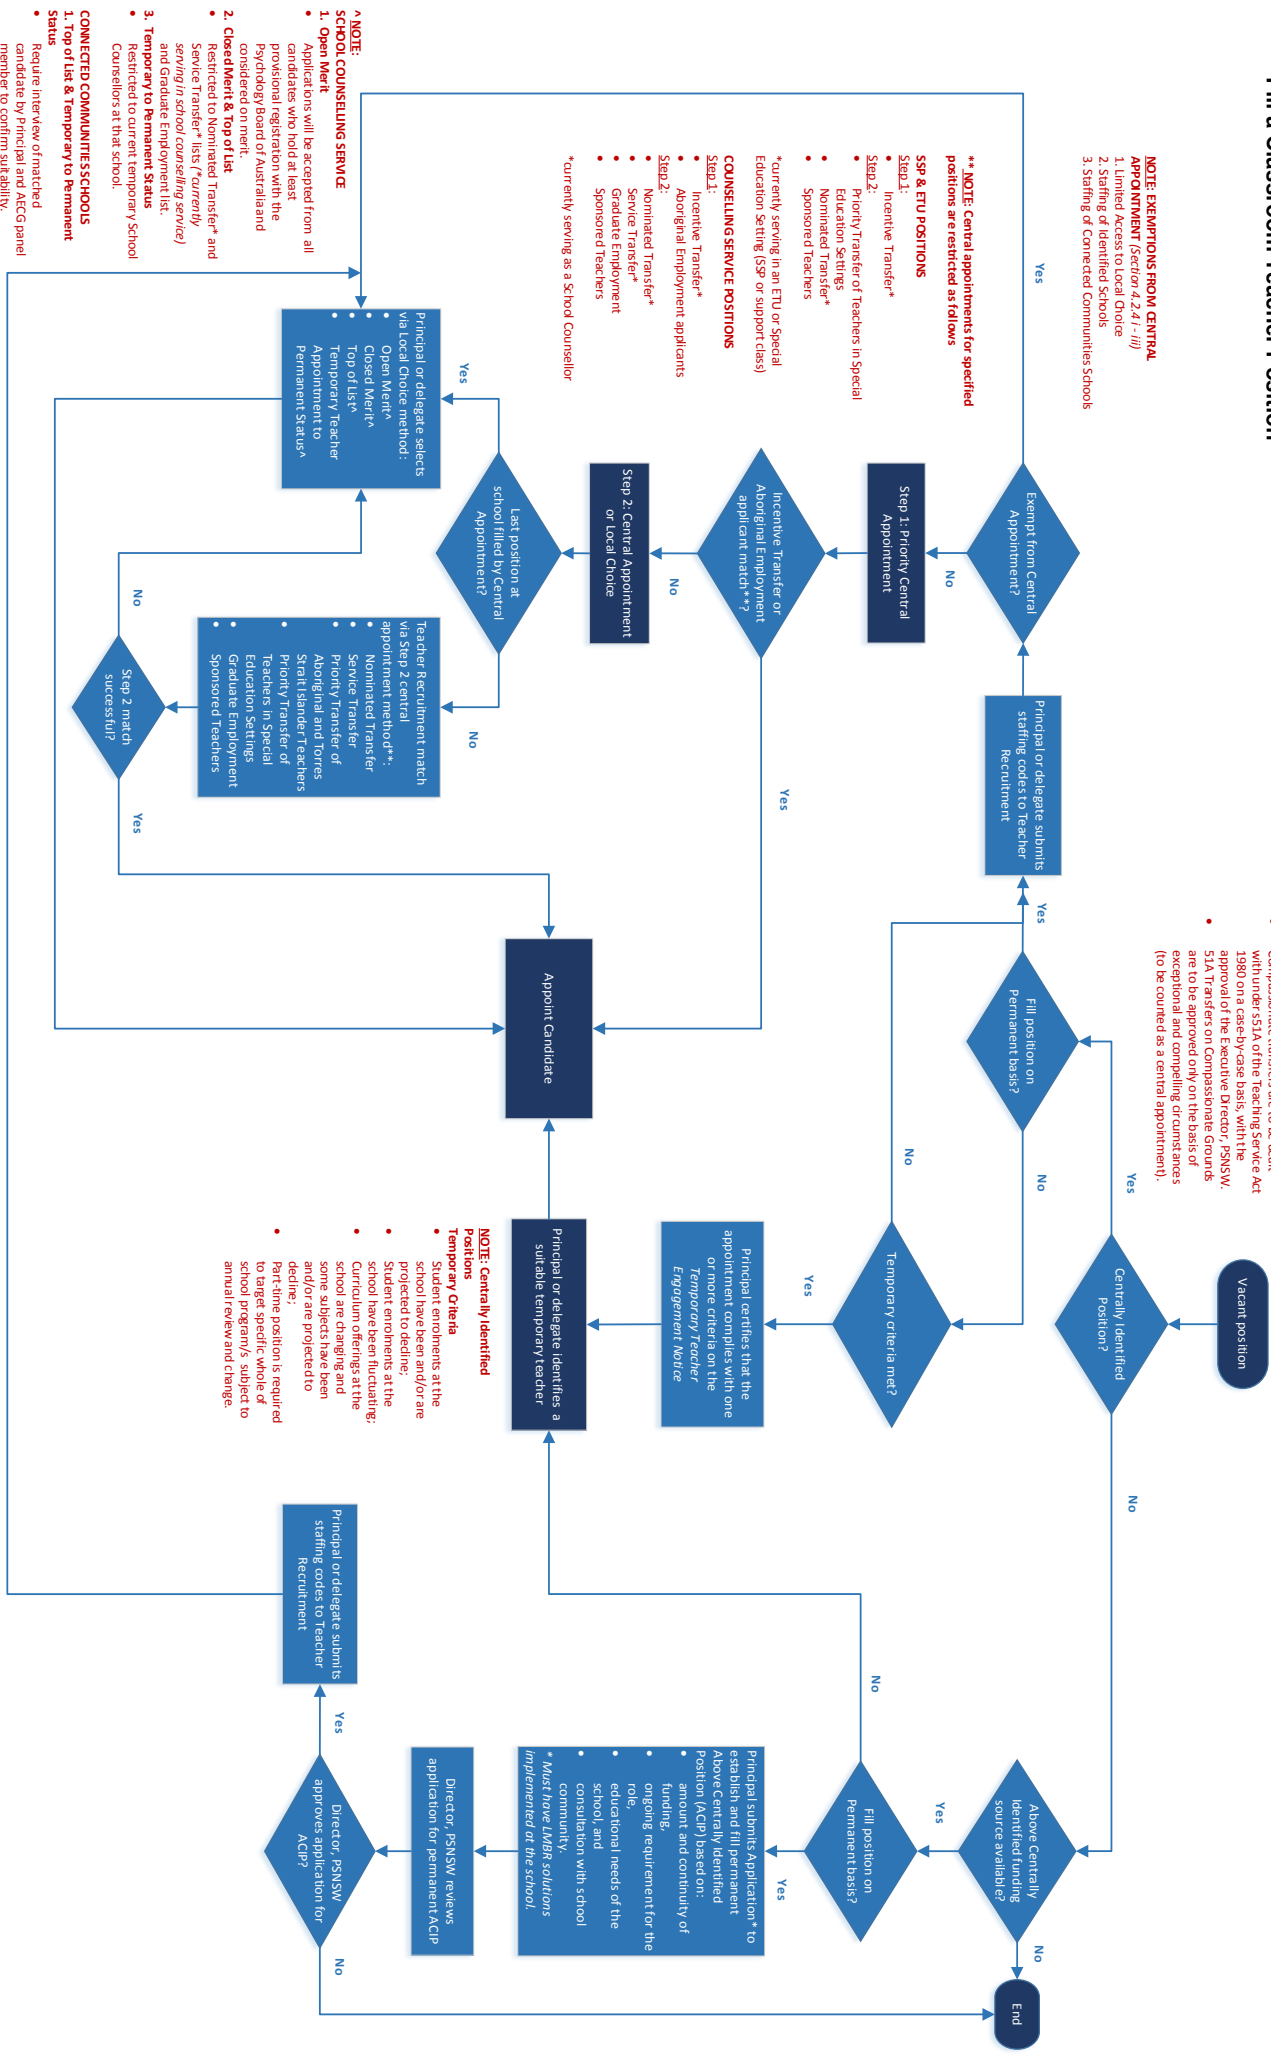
Fill a Classroom Teacher Position

NOTE: EXEMPTIONS FROM CENTRAL APPOINTMENT (Section 4.2.4 i - iii)
1. Limited Access to Local Choice
2. Staffing of Identified Schools
3. Staffing of Connected Communities Schools

** NOTE: Central appointments for specified positions are restricted as follows
SSP & ETU POSITIONS
Step 1:
• Incentive Transfer*
Step 2:
• Priority Transfer of Teachers in Special Education Settings
• Nominated Transfer*
• Sponsored Teachers
*currently serving in an ETU or Special Education Setting (SSP or support class)

COUNSELLING SERVICE POSITIONS
Step 1:
• Incentive Transfer*
• Aboriginal Employment applicants
Step 2:
• Nominated Transfer*
• Service Transfer*
• Graduate Employment
• Sponsored Teachers
*currently serving as a School Counsellor

^ NOTE:
SCHOOL COUNSELLING SERVICE
1. Open Merit
• Applications will be accepted from all candidates who hold at least provisional registration with the Psychology Board of Australia and considered on merit.
2. Closed Merit & Top of List
• Restricted to Nominated Transfer* and Service Transfer* lists (*currently serving in school counselling service) and Graduate Employment list.
3. Temporary to Permanent Status
• Restricted to current temporary School Counsellors at that school.
CONNECTED COMMUNITIES SCHOOLS
1. Top of List & Temporary to Permanent Status
• Require interview of matched candidate by Principal and AECG panel member to confirm suitability.

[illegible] with under s51A of the Teaching Service Act 1980 on a case-by-case basis, with the approval of the Executive Director, PSNSW.
• 51A Transfers on Compassionate Grounds are to be approved only on the basis of exceptional and compelling circumstances (to be counted as a central appointment).

Vacant position
Centrally Identified Position?
Yes
No
Fill position on Permanent basis?
Yes
No
Principal or delegate submits staffing codes to Teacher Recruitment
Exempt from Central Appointment?
Yes
No
Step 1: Priority Central Appointment
Incentive Transfer or Aboriginal Employment applicant match**?
Yes
No
Step 2: Central Appointment or Local Choice
Last position at school filled by Central Appointment?
Yes
No
Principal or delegate selects via Local Choice method:
• Open Merit^
• Closed Merit^
• Top of List^
• Temporary Teacher Appointment to Permanent Status^
Teacher Recruitment match via Step 2 central appointment method**:
• Nominated Transfer
• Service Transfer
• Priority Transfer of Aboriginal and Torres Strait Islander Teachers
• Priority Transfer of Teachers in Special Education Settings
• Graduate Employment
• Sponsored Teachers
Step 2 match successful?
No
Yes
Appoint Candidate
Temporary criteria met?
Yes
No
Principal certifies that the appointment complies with one or more criteria on the Temporary Teacher Engagement Notice
Principal or delegate identifies a suitable temporary teacher

NOTE: Centrally Identified Positions
Temporary Criteria
• Student enrolments at the school have been and/or are projected to decline;
• Student enrolments at the school have been fluctuating;
• Curriculum offerings at the school are changing and some subjects have been and/or are projected to decline;
• Part-time position is required to target specific whole of school program/s subject to annual review and change.

No
Above Centrally Identified funding source available?
Yes
No
End
Fill position on Permanent basis?
Yes
No
Principal submits Application* to establish and fill permanent Above Centrally Identified Position (ACIP) based on:
• amount and continuity of funding,
• ongoing requirement for the role,
• educational needs of the school, and
• consultation with school community.
* Must have LMBR solutions implemented at the school.
Director, PSNSW reviews application for permanent ACIP
Director, PSNSW approves application for ACIP?
Yes
No
Principal or delegate submits staffing codes to Teacher Recruitment